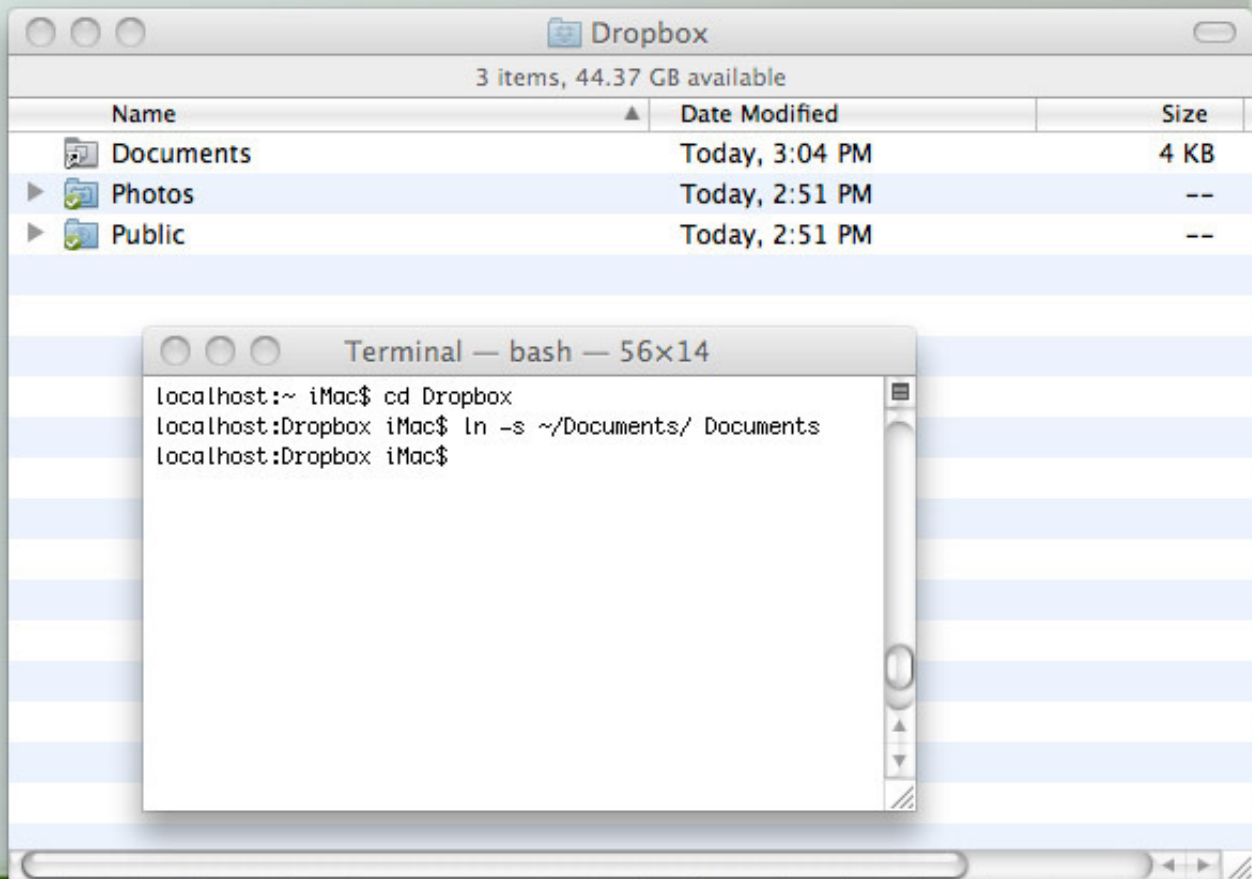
Dropbox

3 items, 44.37 GB available

| Name | Date Modified | Size |
|---|---|---|
| Documents | Today, 3:04 PM | 4 KB |
| Photos | Today, 2:51 PM | -- |
| Public | Today, 2:51 PM | -- |

Terminal — bash — 56×14

localhost:~ iMac$ cd Dropbox
localhost:Dropbox iMac$ ln -s ~/Documents/ Documents
localhost:Dropbox iMac$